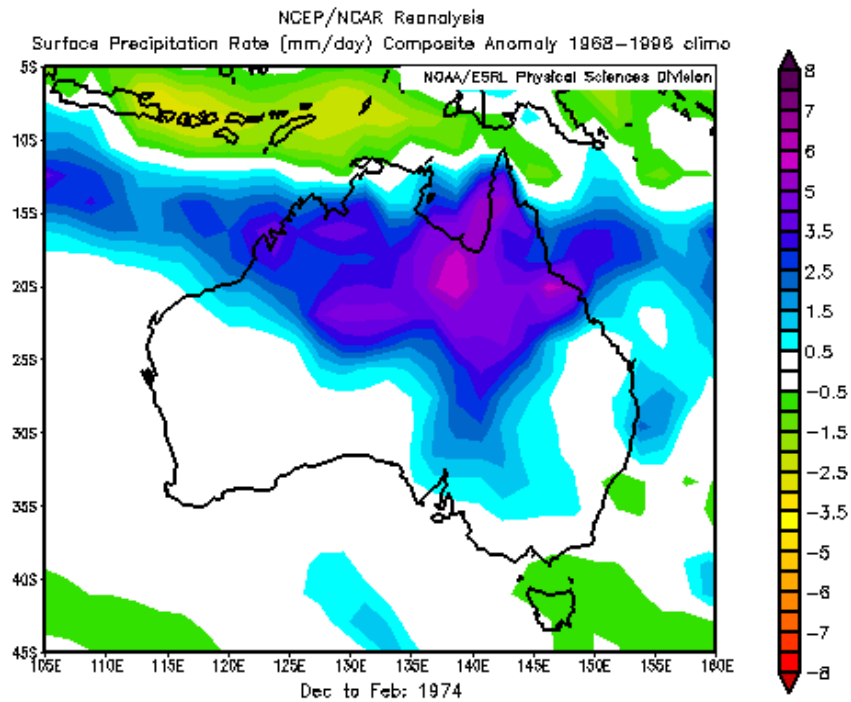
NCEP/NCAR Reanalysis
Surface Precipitation Rate (mm/day) Composite Anomaly 1968–1996 climo

NOAA/ESRL Physical Sciences Division

5S
10S
15S
20S
25S
30S
35S
40S
45S

105E 110E 115E 120E 125E 130E 135E 140E 145E 150E 155E 160E

Dec to Feb: 1974

8
7
6
5
3.5
2.5
1.5
0.5
−0.5
−1.5
−2.5
−3.5
−5
−6
−7
−8